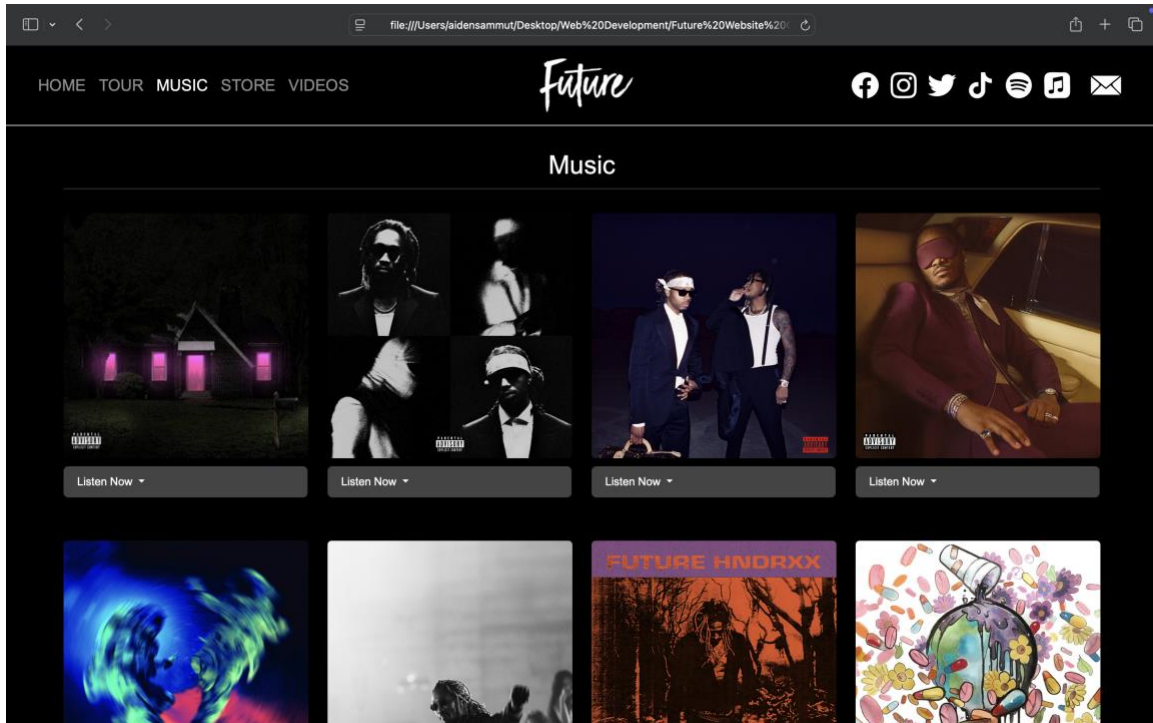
file:///Users/aidensammut/Desktop/Web%20Development/Future%20Website%20

HOME TOUR MUSIC STORE VIDEOS

Future

Music

PARENTAL ADVISORY EXPLICIT CONTENT

Listen Now

PARENTAL ADVISORY EXPLICIT CONTENT

Listen Now

PARENTAL ADVISORY EXPLICIT CONTENT

Listen Now

PARENTAL ADVISORY EXPLICIT CONTENT

Listen Now

FUTURE HNDRXX